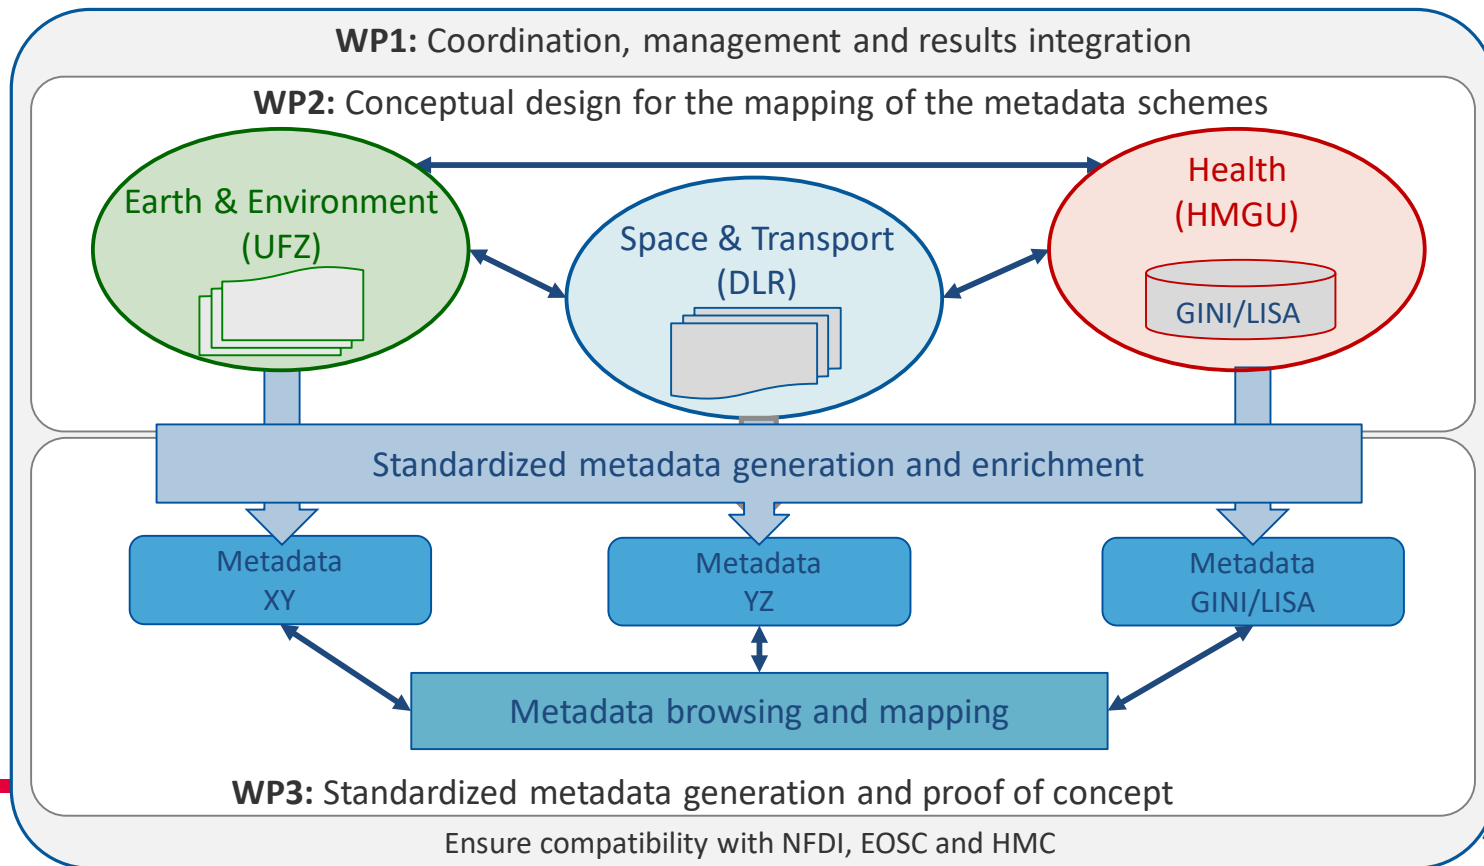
**WP1:** Coordination, management and results integration

**WP2:** Conceptual design for the mapping of the metadata schemes

Earth & Environment (UFZ)

Space & Transport (DLR)

Health (HMGU)

GINI/LISA

Standardized metadata generation and enrichment

Metadata XY

Metadata YZ

Metadata GINI/LISA

Metadata browsing and mapping

**WP3:** Standardized metadata generation and proof of concept

Ensure compatibility with NFDI, EOSC and HMC